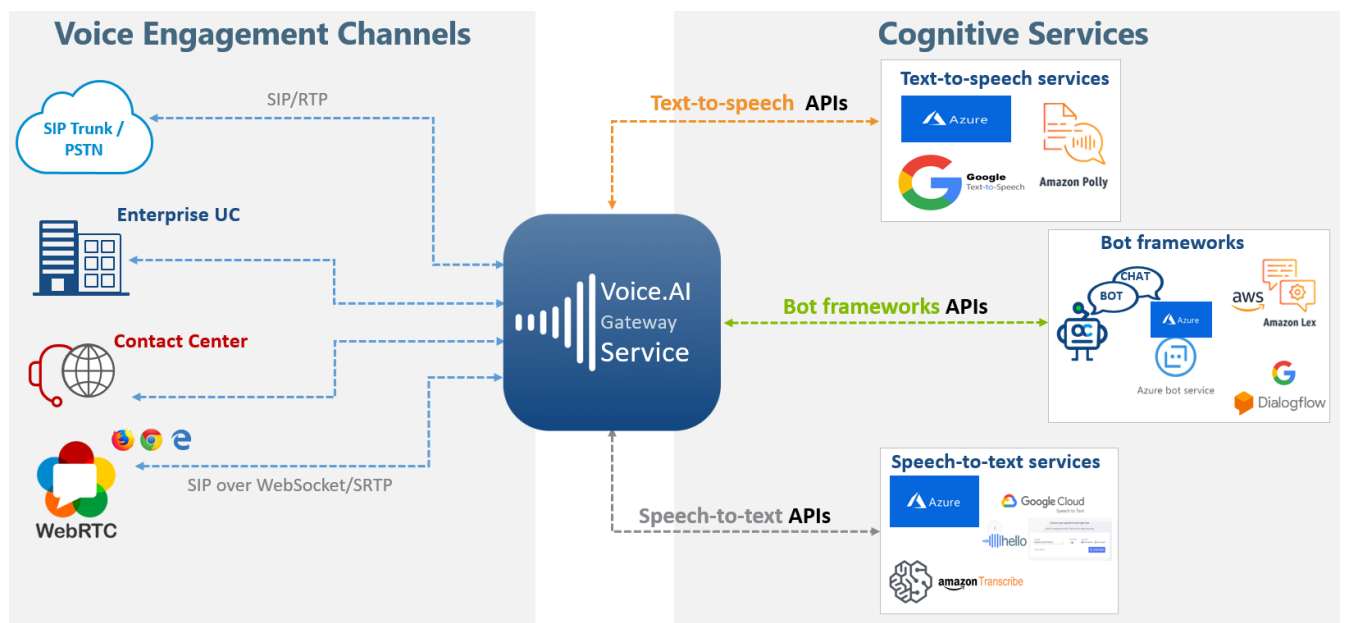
Voice Engagement Channels

SIP/RTP

SIP Trunk / PSTN

Enterprise UC

Contact Center

WebRTC

SIP over WebSocket/SRTP

Voice.AI Gateway Service

Text-to-speech APIs

Bot frameworks APIs

Speech-to-text APIs

Cognitive Services

Text-to-speech services

Azure

Google Text-to-Speech

Amazon Polly

Bot frameworks

CHAT

BOT

Azure

Azure bot service

aws

Amazon Lex

Dialogflow

Speech-to-text services

Azure

Google Cloud Speech-to-Text

hello

amazon Transcribe